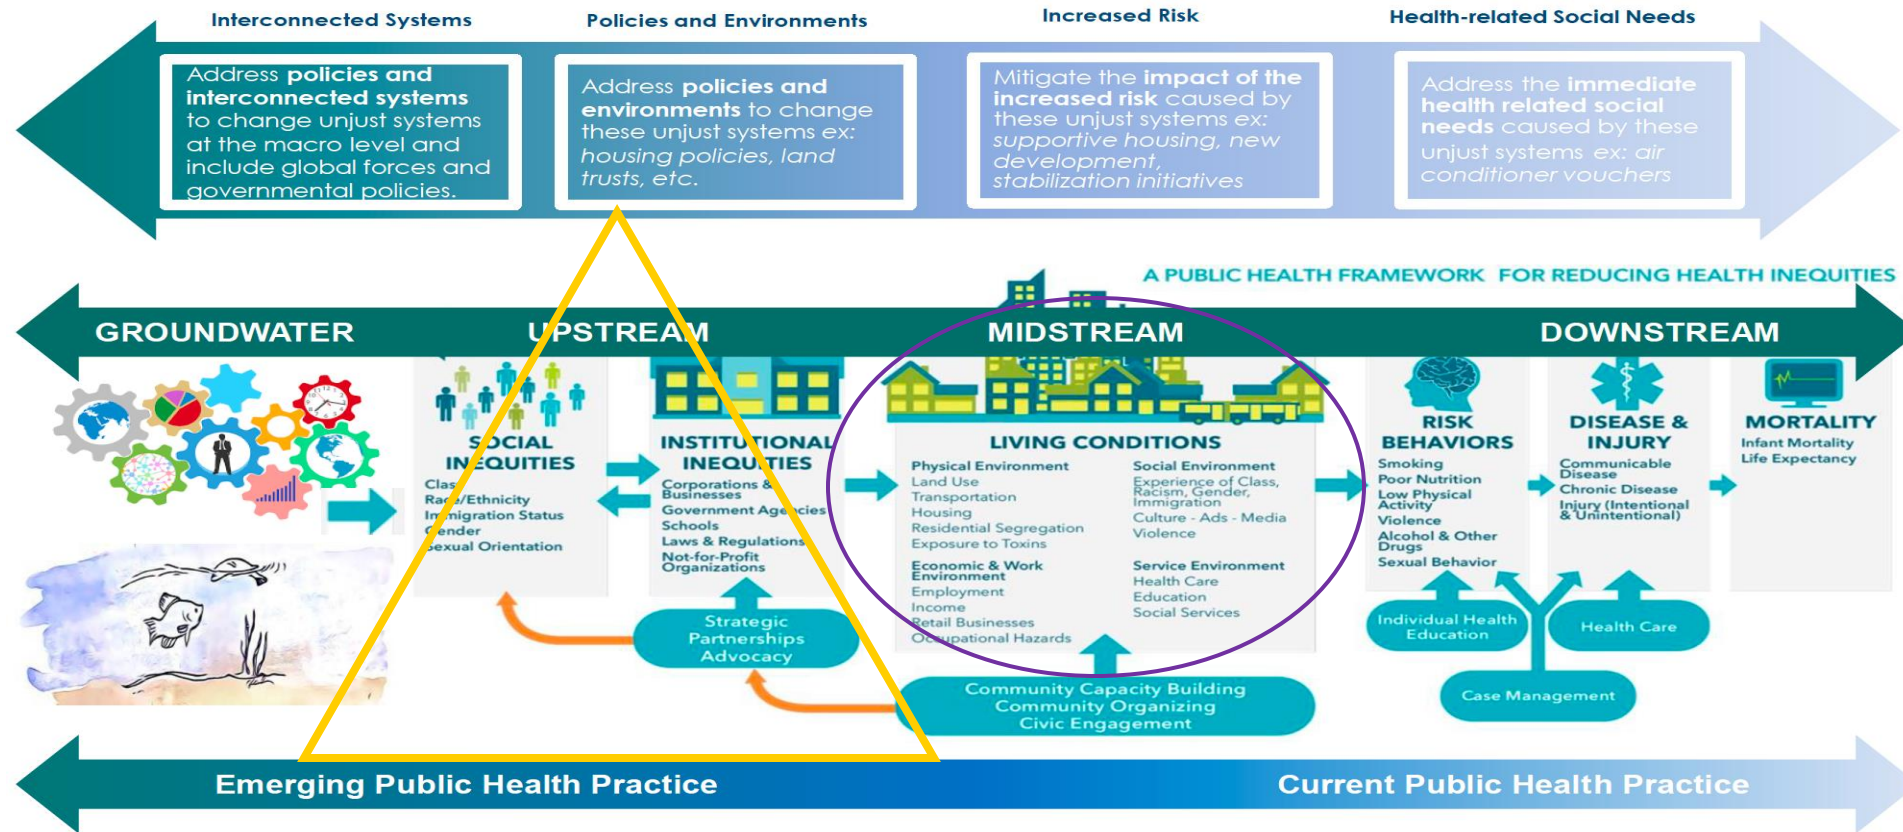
Interconnected Systems

Policies and Environments

Increased Risk

Health-related Social Needs

Address policies and interconnected systems to change unjust systems at the macro level and include global forces and governmental policies.

Address policies and environments to change these unjust systems ex: housing policies, land trusts, etc.

Mitigate the impact of the increased risk caused by these unjust systems ex: supportive housing, new development, stabilization initiatives

Address the immediate health related social needs caused by these unjust systems ex: air conditioner vouchers

A PUBLIC HEALTH FRAMEWORK FOR REDUCING HEALTH INEQUITIES

GROUNDWATER

UPSTREAM

MIDSTREAM

DOWNSTREAM

SOCIAL INEQUITIES
Class
Race/Ethnicity
Immigration Status
Gender
Sexual Orientation

INSTITUTIONAL INEQUITIES
Corporations & Businesses
Government Agencies
Schools
Laws & Regulations
Not-for-Profit Organizations

LIVING CONDITIONS
Physical Environment
Land Use
Transportation
Housing
Residential Segregation
Exposure to Toxins

Economic & Work Environment
Employment
Income
Retail Businesses
Occupational Hazards

Social Environment
Experience of Class, Racism, Gender, Immigration
Culture - Ads - Media
Violence

Service Environment
Health Care
Education
Social Services

RISK BEHAVIORS
Smoking
Poor Nutrition
Low Physical Activity
Violence
Alcohol & Other Drugs
Sexual Behavior

DISEASE & INJURY
Communicable Disease
Chronic Disease
Injury (Intentional & Unintentional)

MORTALITY
Infant Mortality
Life Expectancy

Strategic Partnerships Advocacy

Community Capacity Building
Community Organizing
Civic Engagement

Individual Health Education

Health Care

Case Management

Emerging Public Health Practice

Current Public Health Practice